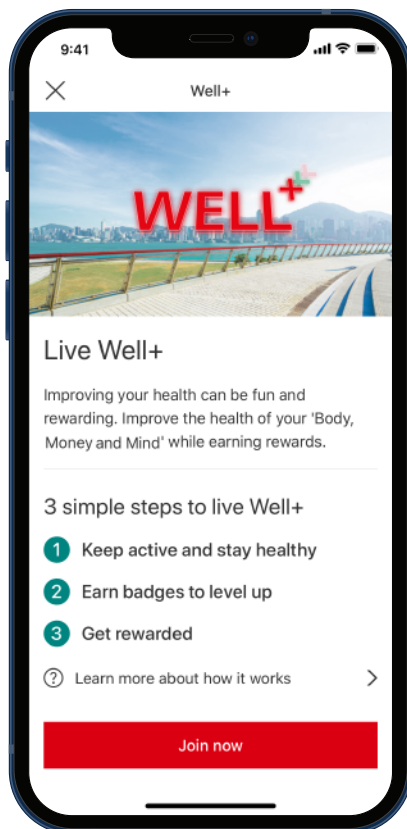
9:41

Well+

WELL+

Live Well+

Improving your health can be fun and rewarding. Improve the health of your 'Body, Money and Mind' while earning rewards.

3 simple steps to live Well+

1 Keep active and stay healthy

2 Earn badges to level up

3 Get rewarded

Learn more about how it works

Join now